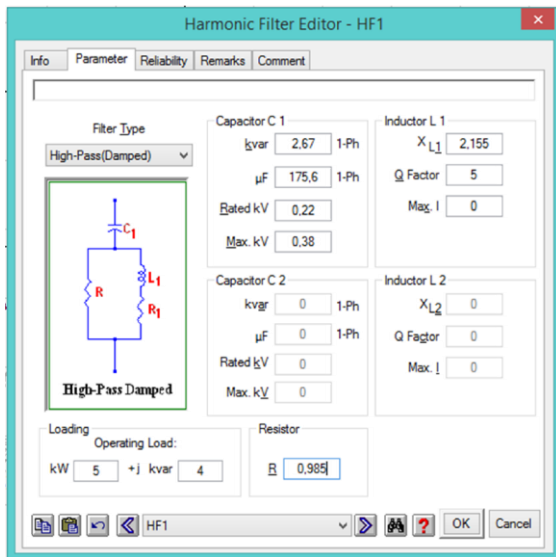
Harmonic Filter Editor - HF1

Info | Parameter | Reliability | Remarks | Comment

Filter Type
High-Pass(Damped)

$C_1$
R
$L_1$
$R_1$
High-Pass Damped

Capacitor C 1
kvar 2,67 1-Ph
μF 175,6 1-Ph
Rated kV 0,22
Max. kV 0,38

Inductor L 1
$X_{L1}$ 2,155
Q Factor 5
Max. I 0

Capacitor C 2
kvar 0 1-Ph
μF 0 1-Ph
Rated kV 0
Max. kV 0

Inductor L 2
$X_{L2}$ 0
Q Factor 0
Max. I 0

Loading
Operating Load:
kW 5 +j kvar 4

Resistor
R 0,985

HF1
OK Cancel